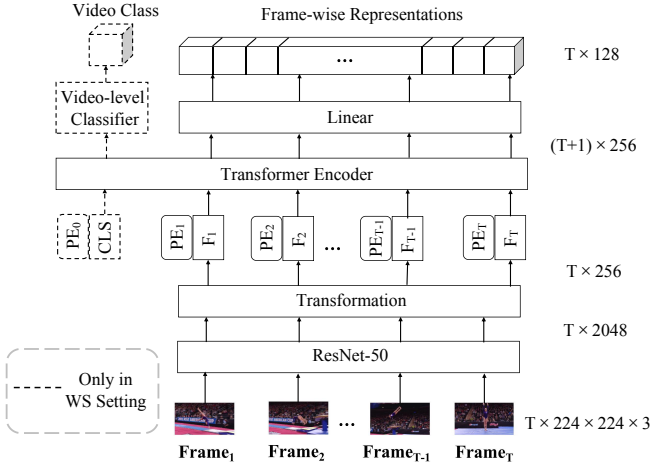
Video Class

Frame-wise Representations

...

T × 128

Video-level Classifier

Linear

(T+1) × 256

Transformer Encoder

$PE_0$ CLS $PE_1$ $F_1$ $PE_2$ $F_2$ ... $PE_{T-1}$ $F_{T-1}$ $PE_T$ $F_T$

T × 256

Transformation

T × 2048

ResNet-50

Only in WS Setting

...

T × 224 × 224 × 3

$\textbf{Frame}_1$ $\textbf{Frame}_2$ $\textbf{Frame}_{T-1}$ $\textbf{Frame}_T$